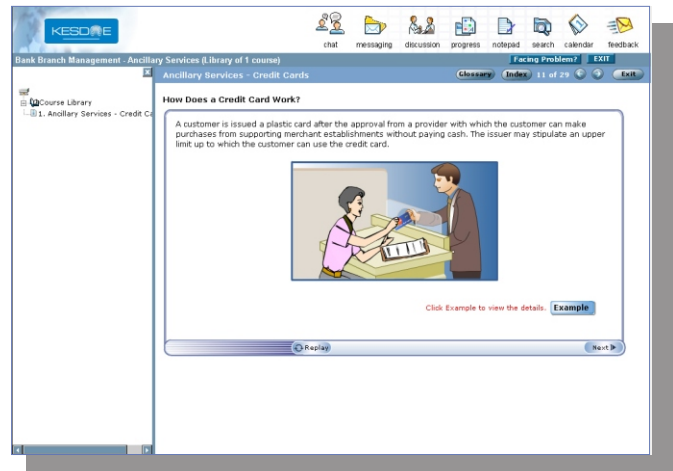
KESDEE

chat messaging discussion progress notepad search calendar feedback

Bank Branch Management - Ancillary Services (Library of 1 course)

Facing Problem? EXIT

Course Library
1. Ancillary Services - Credit Ca

Ancillary Services - Credit Cards

Glossary Index 11 of 29 Exit

How Does a Credit Card Work?

A customer is issued a plastic card after the approval from a provider with which the customer can make purchases from supporting merchant establishments without paying cash. The issuer may stipulate an upper limit up to which the customer can use the credit card.

Click Example to view the details. Example

Replay

Next